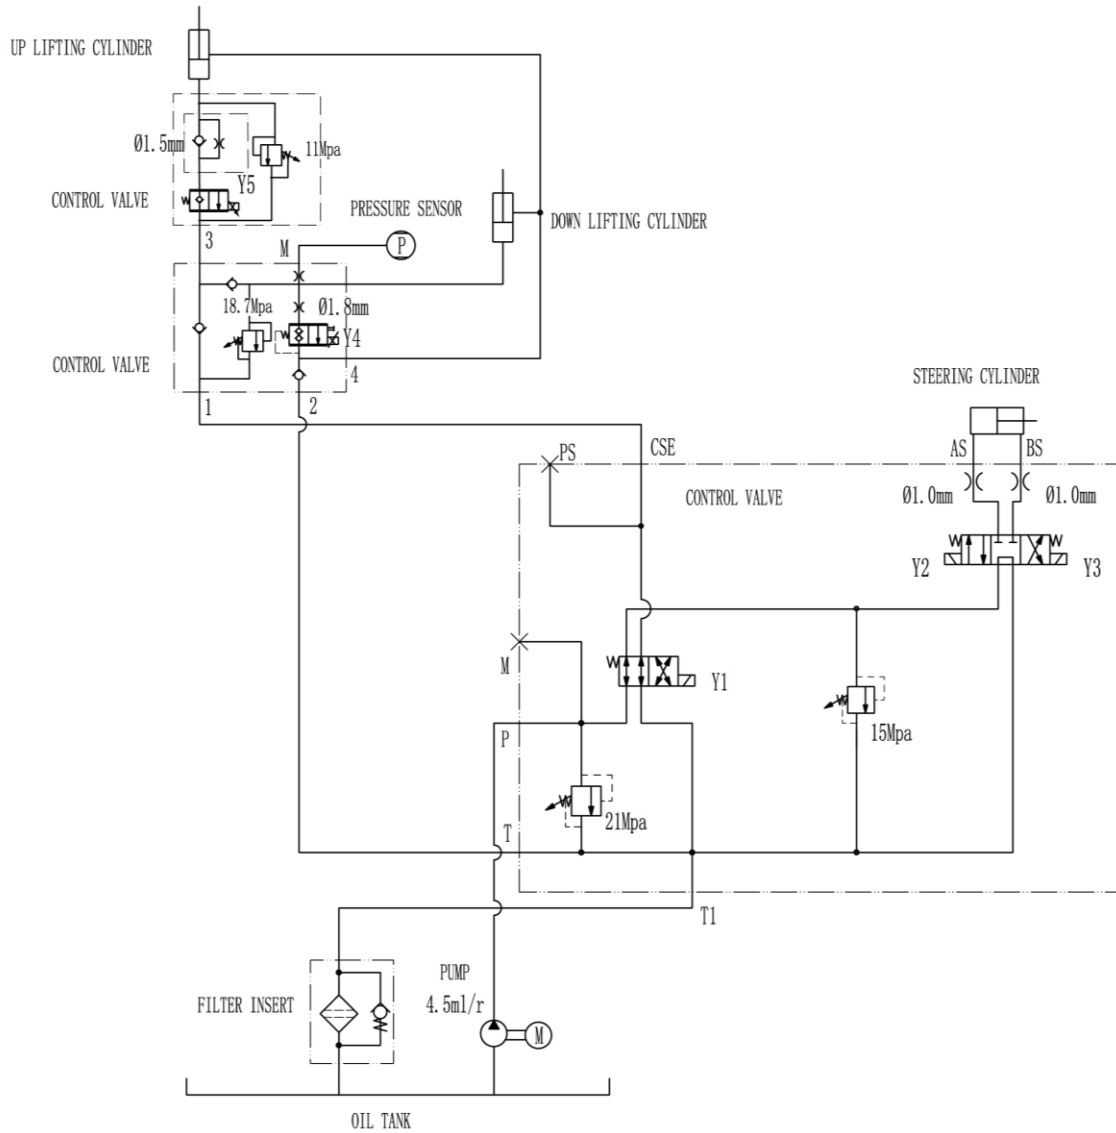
UP LIFTING CYLINDER

Ø1.5mm

11Mpa

CONTROL VALVE

Y5

3

PRESSURE SENSOR

P

DOWN LIFTING CYLINDER

M

18.7Mpa

Ø1.8mm

Y4

CONTROL VALVE

4

1

2

STEERING CYLINDER

AS

BS

PS

CSE

CONTROL VALVE

Ø1.0mm

Ø1.0mm

Y2

Y3

M

Y1

P

15Mpa

21Mpa

T

T1

PUMP
4.5ml/r

FILTER INSERT

M

OIL TANK